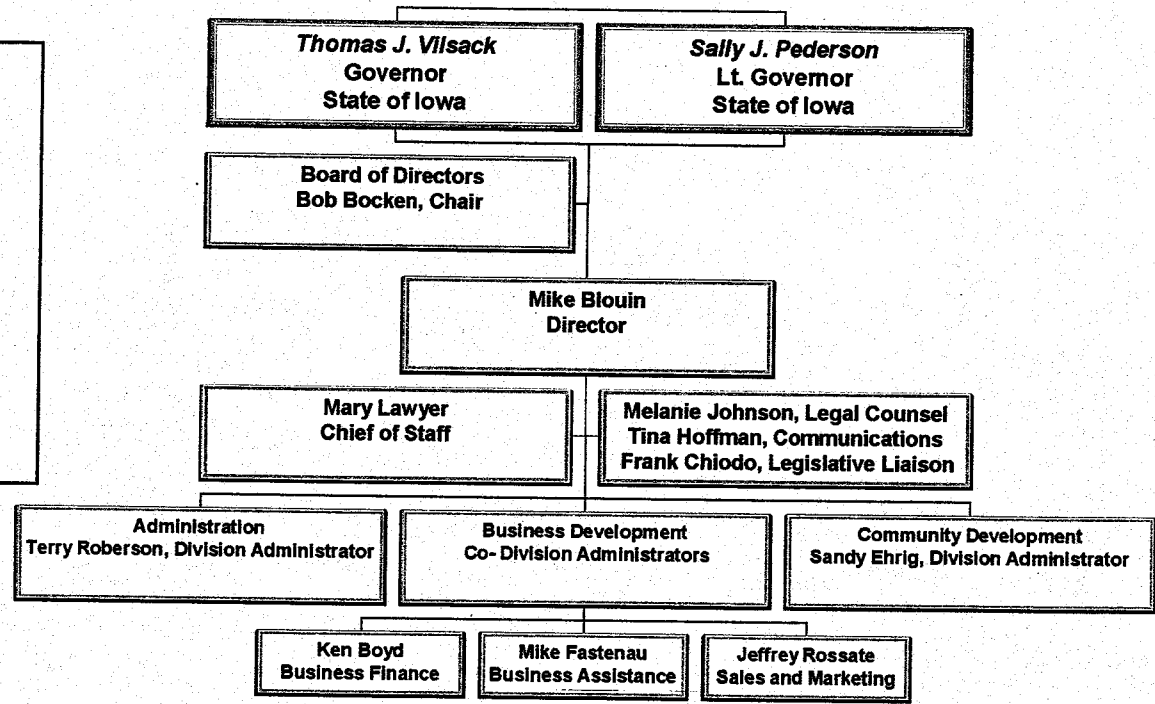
Thomas J. Vilsack
Governor
State of Iowa

Sally J. Pederson
Lt. Governor
State of Iowa

Board of Directors
Bob Bocken, Chair

Mike Blouin
Director

Mary Lawyer
Chief of Staff

Melanie Johnson, Legal Counsel
Tina Hoffman, Communications
Frank Chiodo, Legislative Liaison

Administration
Terry Roberson, Division Administrator

Business Development
Co- Division Administrators

Community Development
Sandy Ehrig, Division Administrator

Ken Boyd
Business Finance

Mike Fastenau
Business Assistance

Jeffrey Rossate
Sales and Marketing